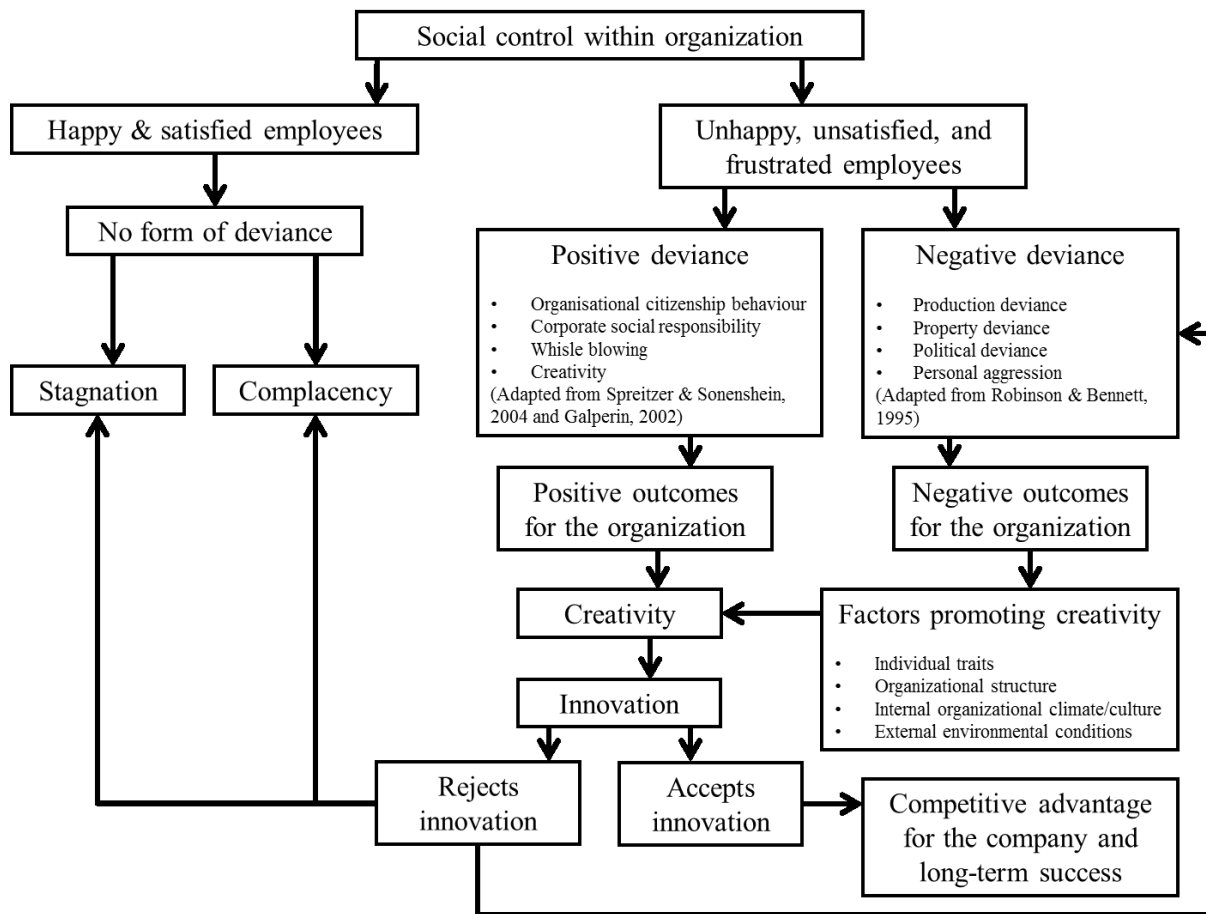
Social control within organization

Happy & satisfied employees

No form of deviance

Stagnation

Complacency

Unhappy, unsatisfied, and frustrated employees

Positive deviance

- Organisational citizenship behaviour
- Corporate social responsibility
- Whisle blowing
- Creativity

(Adapted from Spreitzer & Sonenshein, 2004 and Galperin, 2002)

Negative deviance

- Production deviance
- Property deviance
- Political deviance
- Personal aggression

(Adapted from Robinson & Bennett, 1995)

Positive outcomes for the organization

Negative outcomes for the organization

Creativity

Factors promoting creativity

- Individual traits
- Organizational structure
- Internal organizational climate/culture
- External environmental conditions

Innovation

Rejects innovation

Accepts innovation

Competitive advantage for the company and long-term success